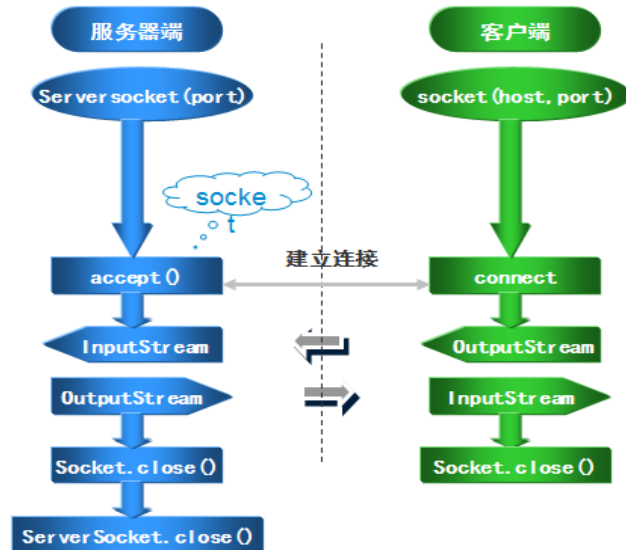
服务器端

客户端

Serversocket(port)

socket(host,port)

socke
t

建立连接

accept()

connect

InputStream

OutputStream

OutputStream

InputStream

Socket.close()

Socket.close()

ServerSocket.close()